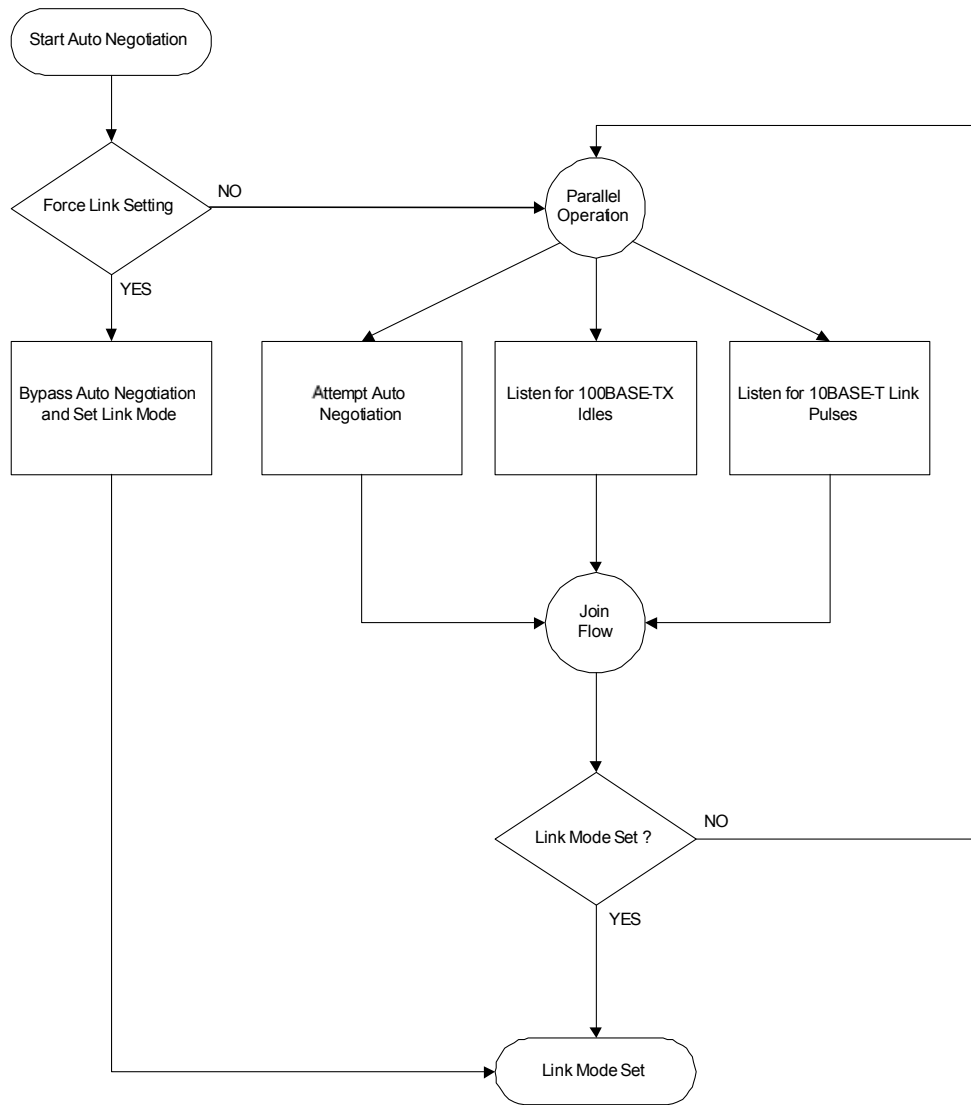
Start Auto Negotiation

Force Link Setting

NO

YES

Parallel Operation

Bypass Auto Negotiation and Set Link Mode

Attempt Auto Negotiation

Listen for 100BASE-TX Idles

Listen for 10BASE-T Link Pulses

Join Flow

Link Mode Set ?

NO

YES

Link Mode Set